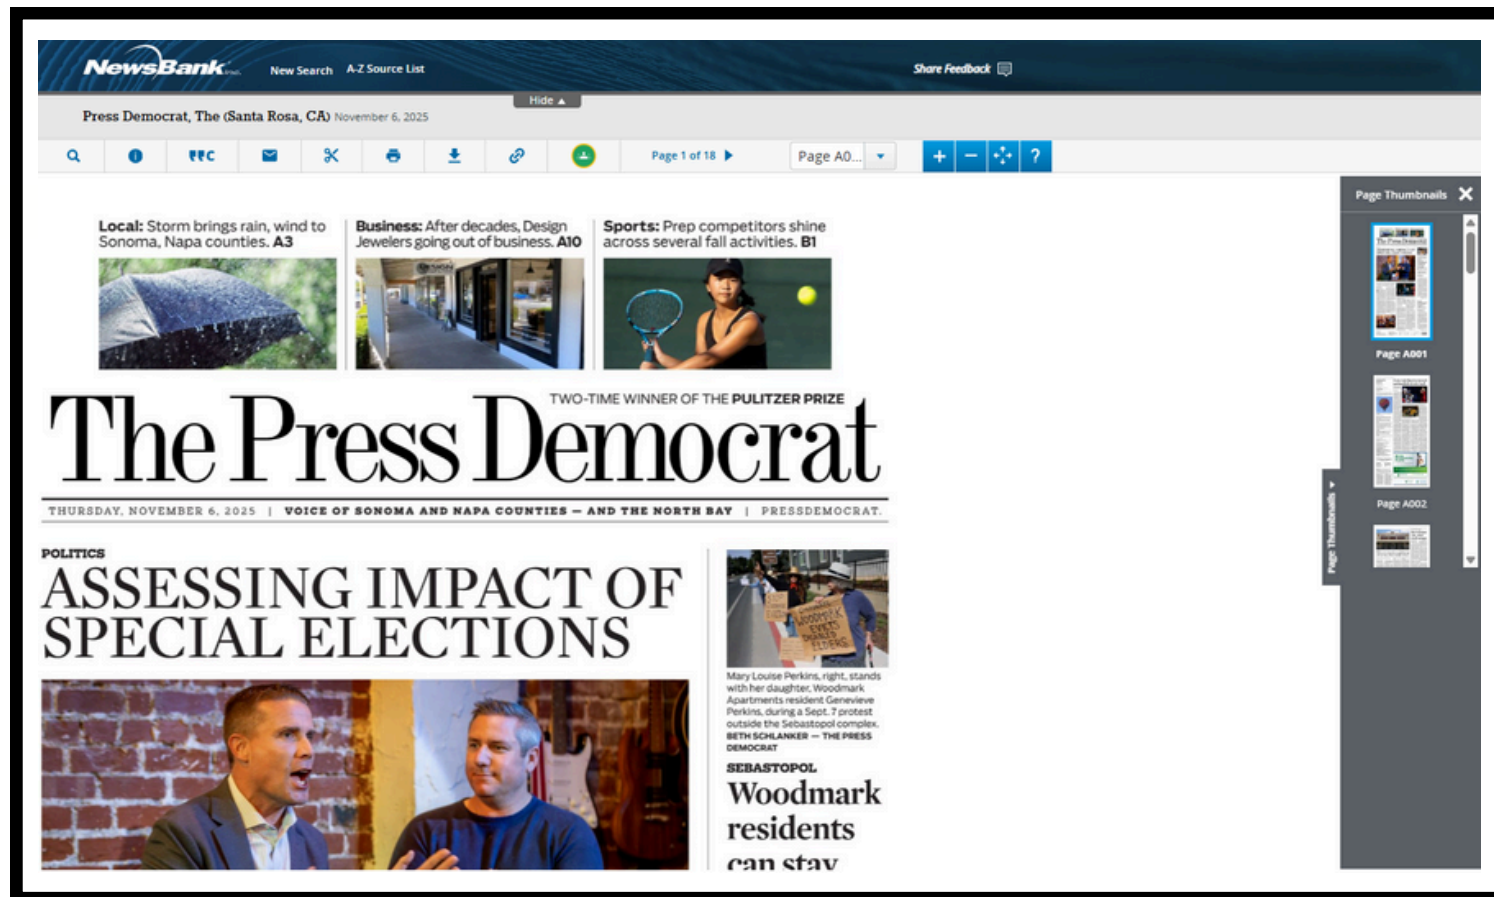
NewsBank inc.  New Search  A-Z Source List  Share Feedback

Hide ▲

Press Democrat, The (Santa Rosa, CA) November 6, 2025

Page 1 of 18 ▶  Page A0...  + − ?

Page Thumbnails ✕

Page A001

Page A002

Page Thumbnails ▼

**Local:** Storm brings rain, wind to Sonoma, Napa counties. **A3**

**Business:** After decades, Design Jewelers going out of business. **A10**

**Sports:** Prep competitors shine across several fall activities. **B1**

TWO-TIME WINNER OF THE **PULITZER PRIZE**

The Press Democrat

THURSDAY, NOVEMBER 6, 2025 | VOICE OF SONOMA AND NAPA COUNTIES — AND THE NORTH BAY | PRESSDEMOCRAT.

POLITICS

ASSESSING IMPACT OF SPECIAL ELECTIONS

WOODMARK EVICTS DISABLED ELDERS

Mary Louise Perkins, right, stands with her daughter, Woodmark Apartments resident Genevieve Perkins, during a Sept. 7 protest outside the Sebastopol complex. BETH SCHLANKER — THE PRESS DEMOCRAT

SEBASTOPOL

Woodmark residents can stay